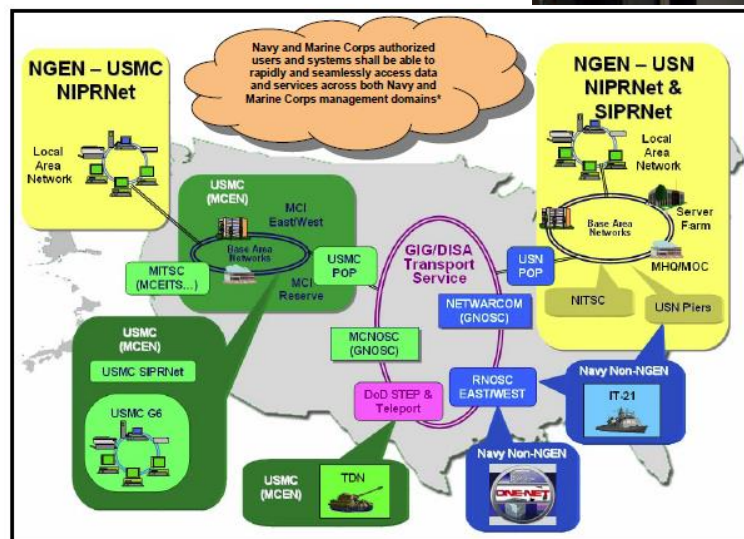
Navy and Marine Corps authorized users and systems shall be able to rapidly and seamlessly access data and services across both Navy and Marine Corps management domains*

NGEN – USMC NIPRNet

Local Area Network

NGEN – USN NIPRNet & SIPRNet

Local Area Network

Server Farm

Base Area Networks

MHQ/MOC

USMC (MCEN)

MCI East/West

Base Area Networks

MCI Reserve

MITSC (MCEITS...)

USMC POP

GIG/DISA Transport Service

USN POP

NETWARCOM (GNOSC)

NITSC

USN Piers

MCNOSC (GNOSC)

USMC (MCEN)

USMC SIPRNet

USMC G6

DoD STEP & Teleport

RNOSC EAST/WEST

Navy Non-NGEN

IT-21

USMC (MCEN)

TDN

Navy Non-NGEN

ONE-NET